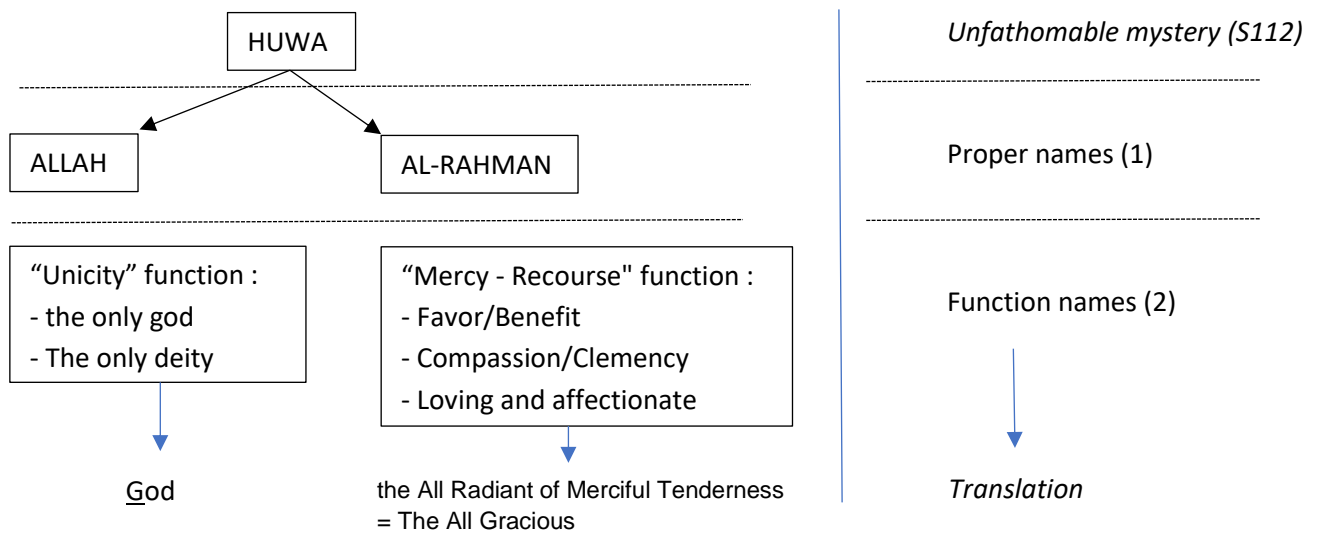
HUWA

ALLAH

AL-RAHMAN

“Unicity” function :
- the only god
- The only deity

“Mercy - Recourse" function :
- Favor/Benefit
- Compassion/Clemency
- Loving and affectionate

God

the All Radiant of Merciful Tenderness
= The All Gracious

Unfathomable mystery (S112)

Proper names (1)

Function names (2)

Translation